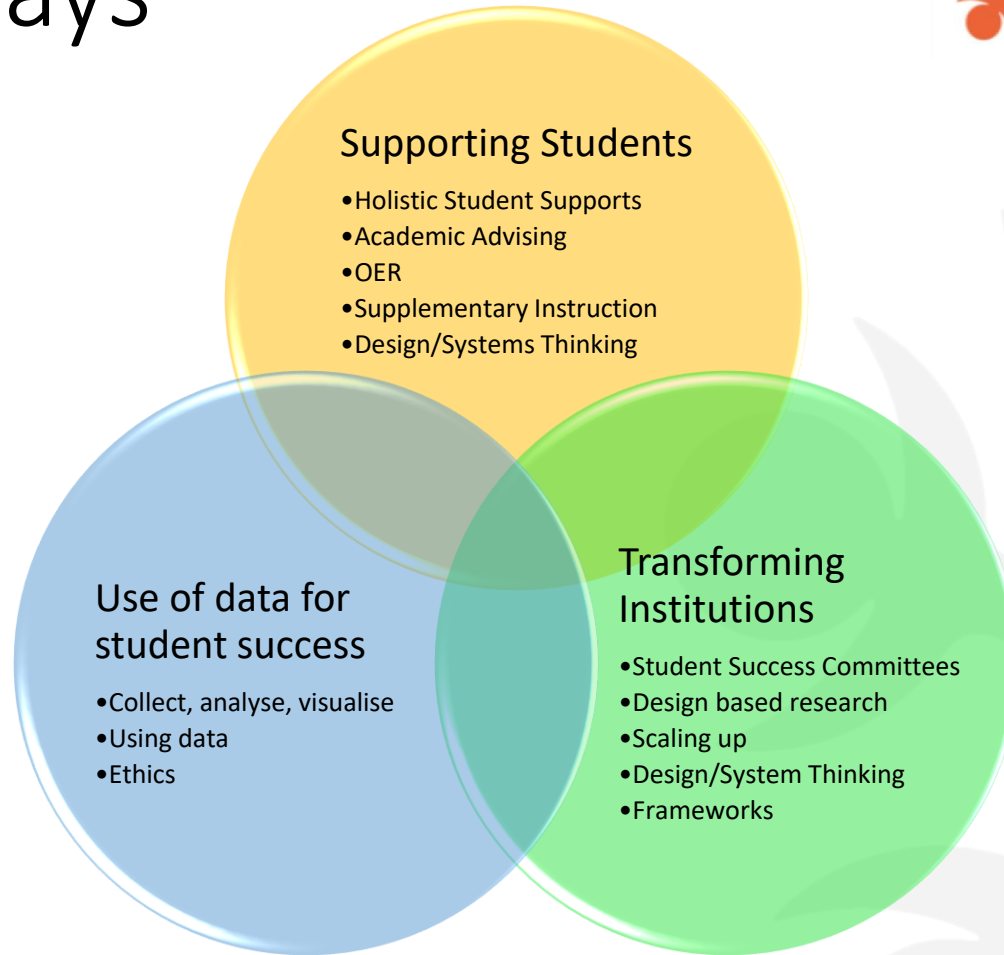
ays

Supporting Students
•Holistic Student Supports
•Academic Advising
•OER
•Supplementary Instruction
•Design/Systems Thinking

Use of data for student success
•Collect, analyse, visualise
•Using data
•Ethics

Transforming Institutions
•Student Success Committees
•Design based research
•Scaling up
•Design/System Thinking
•Frameworks